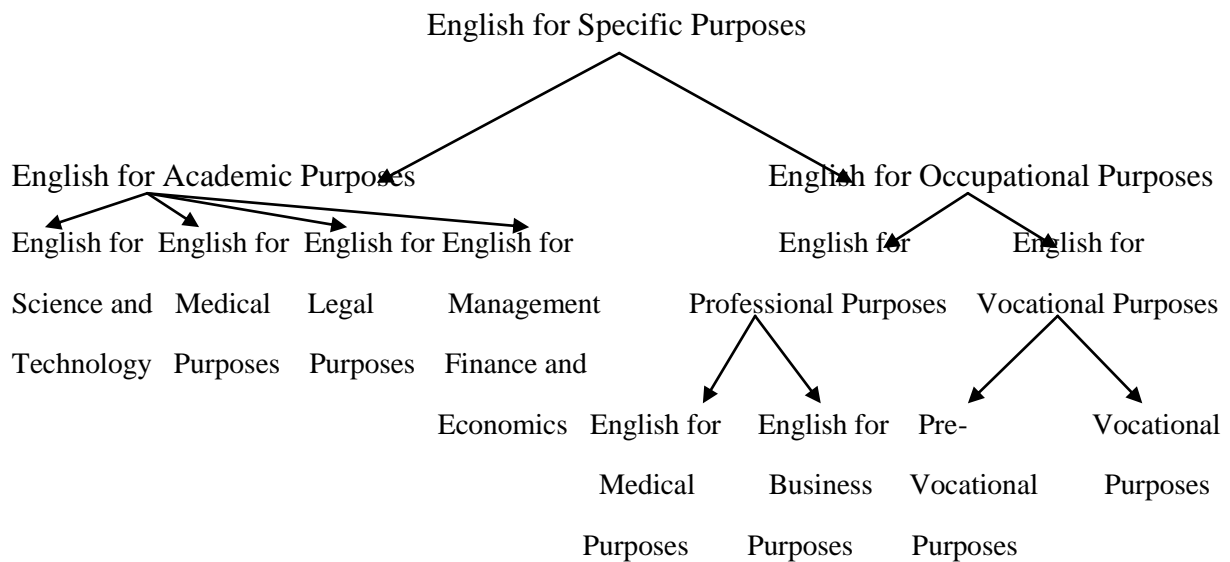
English for Specific Purposes

English for Academic Purposes

English for Occupational Purposes

English for Science and Technology

English for Medical Purposes

English for Legal Purposes

English for Management Finance and Economics

English for Professional Purposes

English for Vocational Purposes

English for Medical Purposes

English for Business Purposes

Pre-Vocational Purposes

Vocational Purposes